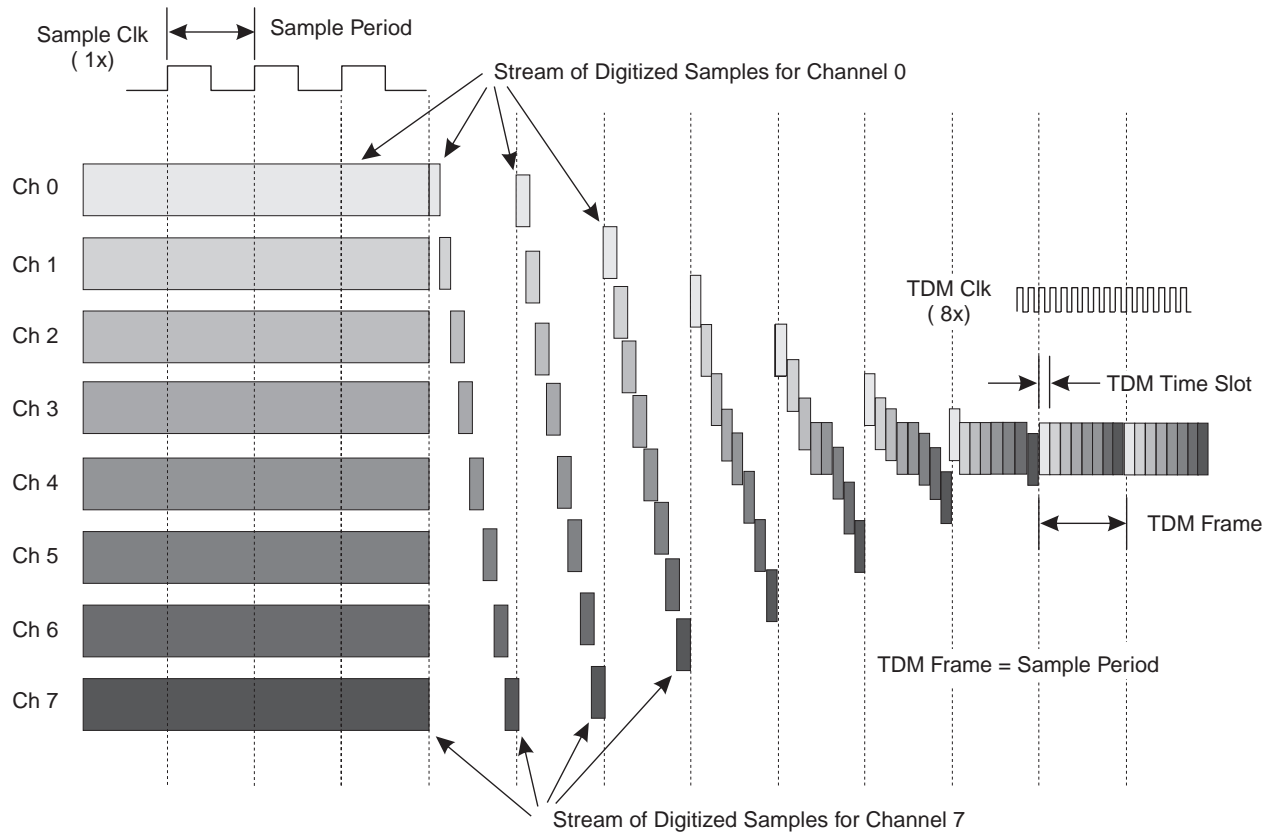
Sample Clk
( 1x)

Sample Period

Stream of Digitized Samples for Channel 0

Ch 0

Ch 1

Ch 2

Ch 3

Ch 4

Ch 5

Ch 6

Ch 7

TDM Clk
( 8x)

TDM Time Slot

TDM Frame

TDM Frame = Sample Period

Stream of Digitized Samples for Channel 7